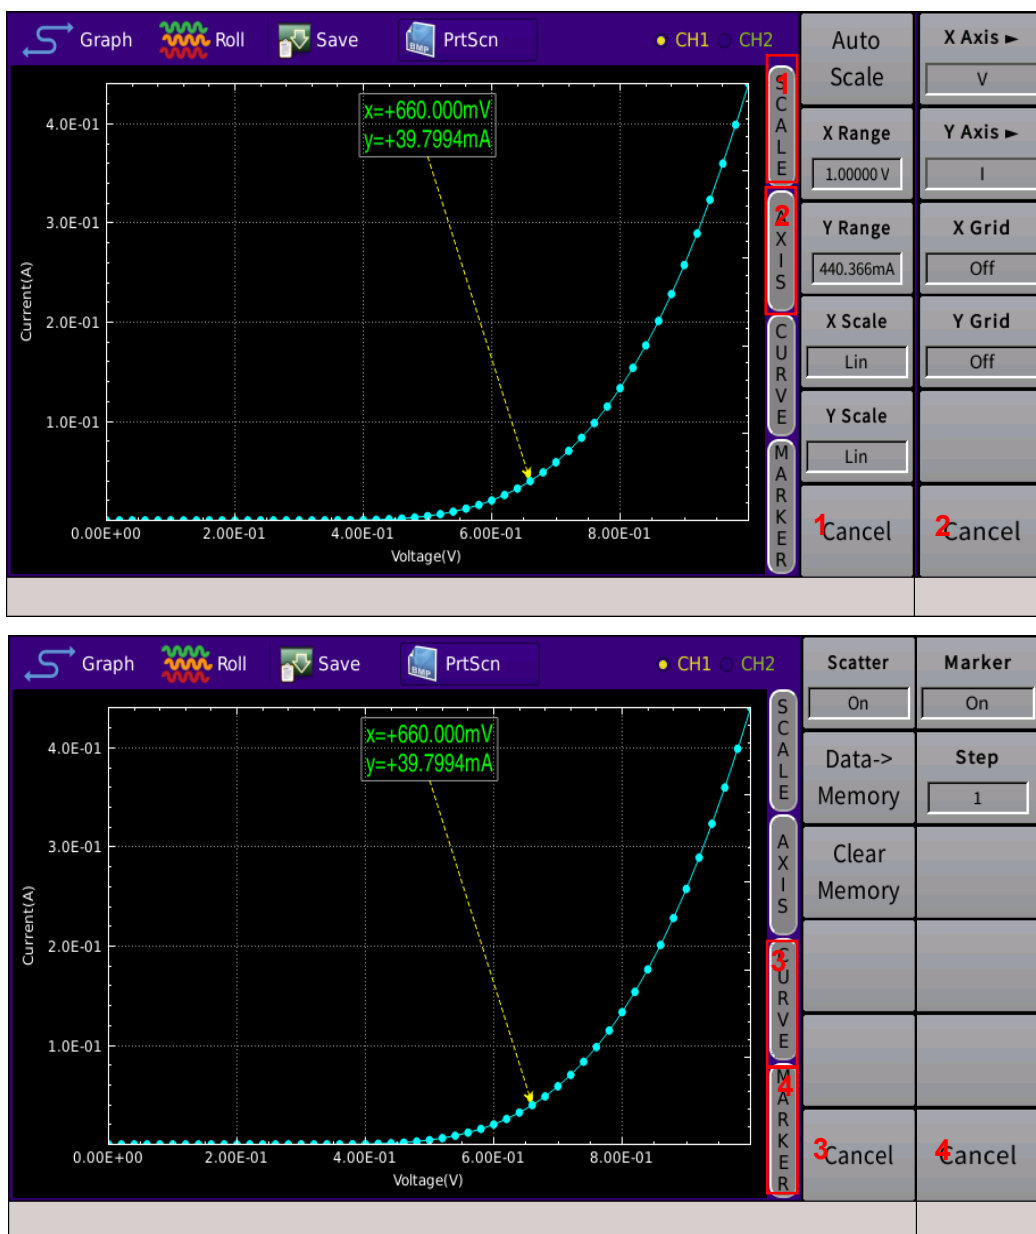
Graph Roll Save PrtScn ● CH1 ○ CH2

x=+660.000mV
y=+39.7994mA

4.0E-01
3.0E-01
2.0E-01
1.0E-01
Current(A)
0.00E+00 2.00E-01 4.00E-01 6.00E-01 8.00E-01
Voltage(V)

1 SCALE
2 AXIS
CURVE
MARKER

Auto Scale
X Range 1.00000 V
Y Range 440.366mA
X Scale Lin
Y Scale Lin
1 Cancel

X Axis ► V
Y Axis ► I
X Grid Off
Y Grid Off
2 Cancel

Graph Roll Save PrtScn ● CH1 ○ CH2

x=+660.000mV
y=+39.7994mA

4.0E-01
3.0E-01
2.0E-01
1.0E-01
Current(A)
0.00E+00 2.00E-01 4.00E-01 6.00E-01 8.00E-01
Voltage(V)

SCALE
AXIS
3 CURVE
4 MARKER

Scatter On
Data-> Memory
Clear Memory
3 Cancel

Marker On
Step 1
4 Cancel